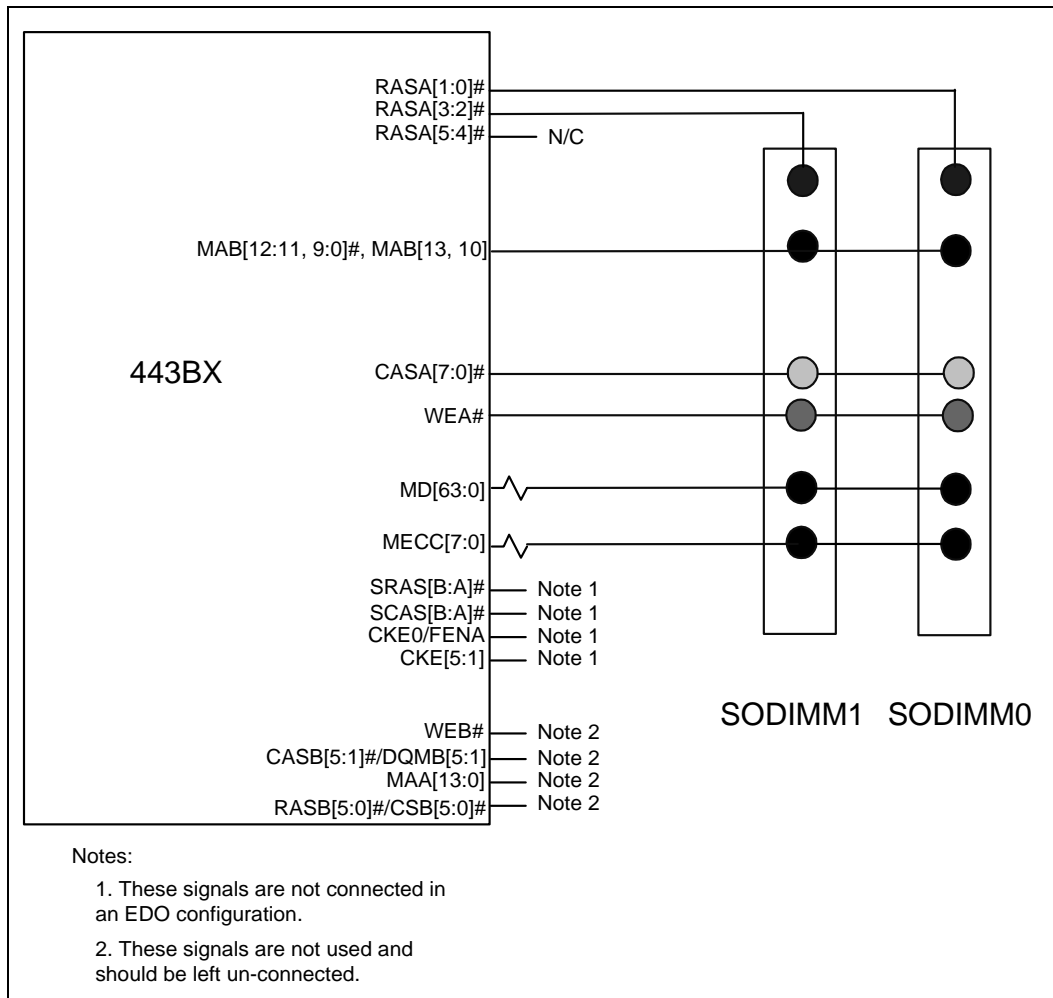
RASA[1:0]#
RASA[3:2]#
RASA[5:4]# N/C

MAB[12:11, 9:0]#, MAB[13, 10]

443BX

CASA[7:0]#
WEA#
MD[63:0]
MECC[7:0]
SRAS[B:A]# Note 1
SCAS[B:A]# Note 1
CKE0/FENA Note 1
CKE[5:1] Note 1

WEB# Note 2
CASB[5:1]#/DQMB[5:1] Note 2
MAA[13:0] Note 2
RASB[5:0]#/CSB[5:0]# Note 2

SODIMM1 SODIMM0

Notes:

1. These signals are not connected in an EDO configuration.

2. These signals are not used and should be left un-connected.